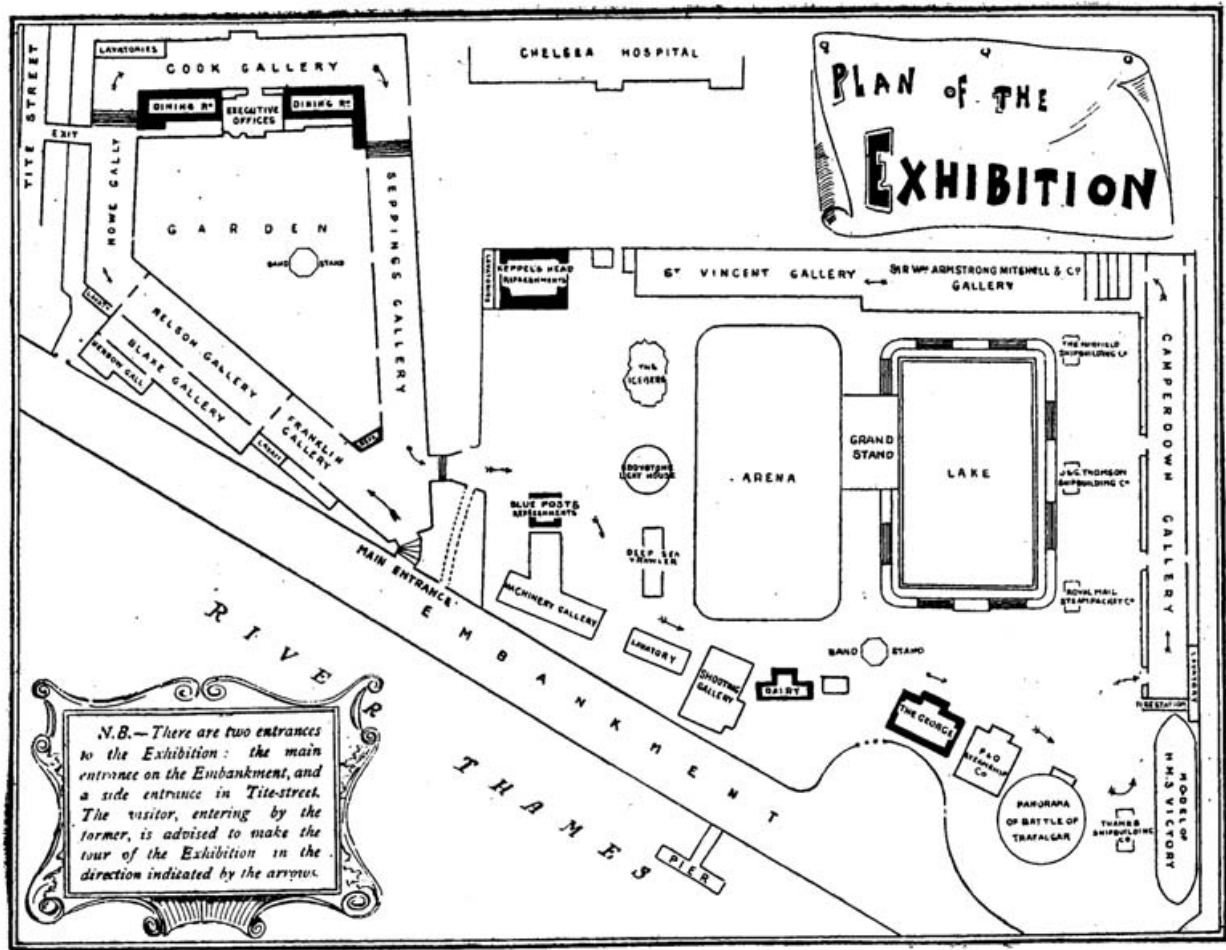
PLAN OF THE EXHIBITION

LAVATORIES
COOK GALLERY
DINING Rm
EXECUTIVE OFFICES
DINING Rm
CHELSEA HOSPITAL
TITE STREET
EXIT
HOWE GALLY
GARDEN
BAND STAND
SEPPINGS GALLERY
NELSON GALLERY
BLAKE GALLERY
BENBOW GALL
FRANKLIN GALLERY
LAVATORY
KEPPEL'S HEAD REFRESHMENTS
ST VINCENT GALLERY
SIR WM ARMSTRONG MITCHELL & Co GALLERY
THE ICEBERG
EDDYSTONE LIGHT HOUSE
ARENA
GRAND STAND
LAKE
THE FAIRFIELD SHIPBUILDING Co
J&G THOMSON SHIPBUILDING Co
ROYAL MAIL STEAM PACKET Co
CAMPERDOWN GALLERY
BLUE POSTS REFRESHMENTS
DEEP SEA TRAWLER
MACHINERY GALLERY
LAVATORY
SHOOTING GALLERY
DAIRY
BAND STAND
THE GEORGE
P&O STEAMSHIP Co
PANORAMA OF BATTLE OF TRAFALGAR
THAMES SHIPBUILDING Co
MODEL OF H.M.S VICTORY
FIRE STATION
LAVATORY
MAIN ENTRANCE
EMBANKMENT
RIVER THAMES
PIER

N.B.—There are two entrances to the Exhibition: the main entrance on the Embankment, and a side entrance in Tite-street. The visitor, entering by the former, is advised to make the tour of the Exhibition in the direction indicated by the arrows.